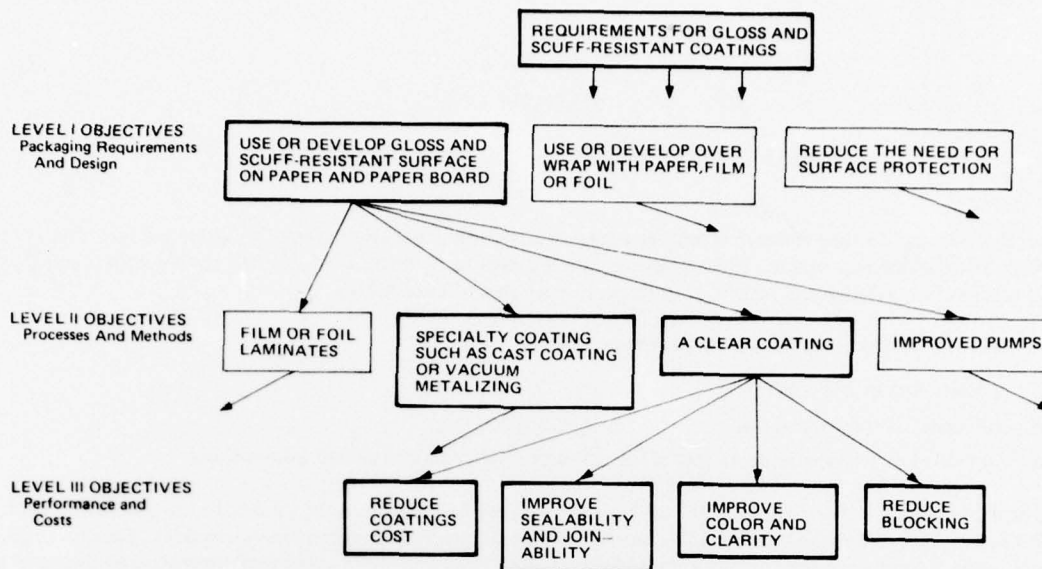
REQUIREMENTS FOR GLOSS AND SCUFF-RESISTANT COATINGS

LEVEL I OBJECTIVES
Packaging Requirements And Design

USE OR DEVELOP GLOSS AND SCUFF-RESISTANT SURFACE ON PAPER AND PAPER BOARD

USE OR DEVELOP OVER WRAP WITH PAPER, FILM OR FOIL

REDUCE THE NEED FOR SURFACE PROTECTION

LEVEL II OBJECTIVES
Processes And Methods

FILM OR FOIL LAMINATES

SPECIALTY COATING SUCH AS CAST COATING OR VACUUM METALIZING

A CLEAR COATING

IMPROVED PUMPS

LEVEL III OBJECTIVES
Performance and Costs

REDUCE COATINGS COST

IMPROVE SEALABILITY AND JOINABILITY

IMPROVE COLOR AND CLARITY

REDUCE BLOCKING